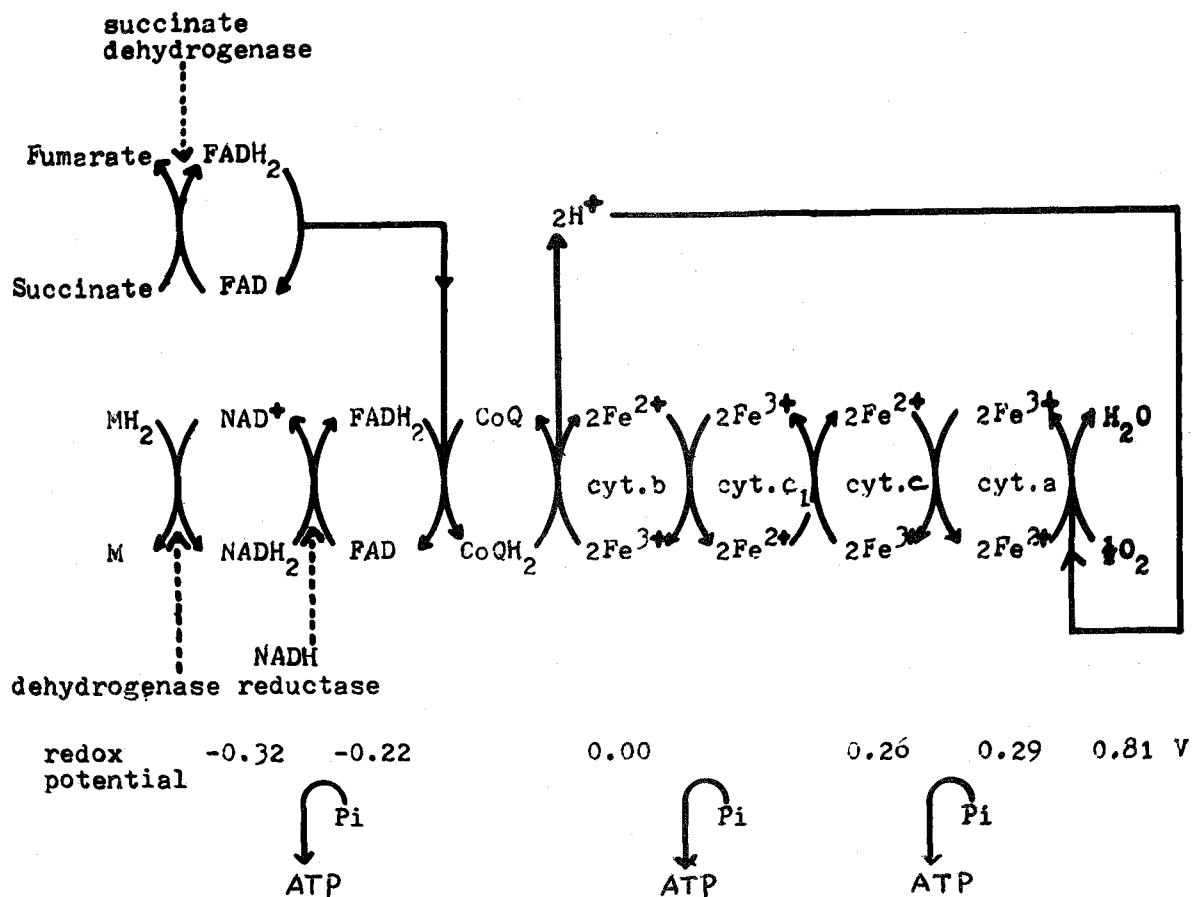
succinate dehydrogenase

Fumarate $FADH_2$

Succinate FAD

$2H^+$

$MH_2$ $NAD^+$ $FADH_2$ CoQ $2Fe^{2+}$ $2Fe^{3+}$ $2Fe^{2+}$ $2Fe^{3+}$ $H_2O$

cyt.b cyt.$c_1$ cyt.c cyt.a

M $NADH_2$ FAD $CoQH_2$ $2Fe^{3+}$ $2Fe^{2+}$ $2Fe^{3+}$ $2Fe^{2+}$ $\frac{1}{2}O_2$

NADH

dehydrogenase reductase

redox potential -0.32 -0.22 0.00 0.26 0.29 0.81 V

Pi Pi Pi

ATP ATP ATP